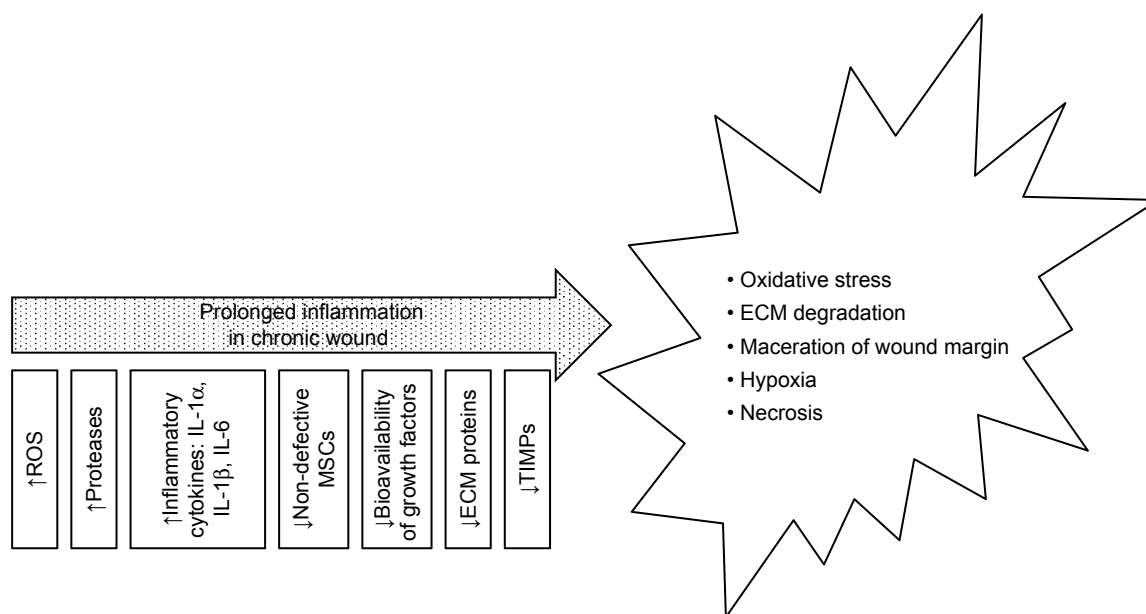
Prolonged inflammation in chronic wound

↑ROS

↑Proteases

↑Inflammatory cytokines: IL-1$\alpha$, IL-1$\beta$, IL-6

↓Non-defective MSCs

↓Bioavailability of growth factors

↓ECM proteins

↓TIMPs

• Oxidative stress
• ECM degradation
• Maceration of wound margin
• Hypoxia
• Necrosis